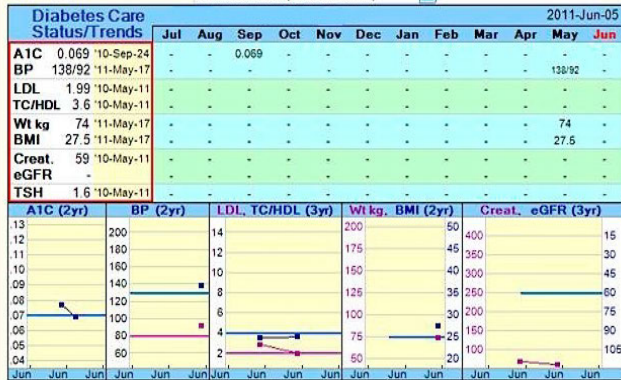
Diabetes Care Status/Trends

2011-Jun-05

|  |  | Jul | Aug | Sep | Oct | Nov | Dec | Jan | Feb | Mar | Apr | May | Jun |
|---|---|---|---|---|---|---|---|---|---|---|---|---|---|
| A1C 0.069 | '10-Sep-24 | - | - | 0.069 | - | - | - | - | - | - | - | - | - |
| BP 138/92 | '11-May-17 | - | - | - | - | - | - | - | - | - | - | 138/92 | - |
| LDL 1.99 | '10-May-11 | - | - | - | - | - | - | - | - | - | - | - | - |
| TC/HDL 3.6 | '10-May-11 | - | - | - | - | - | - | - | - | - | - | - | - |
| Wt kg 74 | '11-May-17 | - | - | - | - | - | - | - | - | - | - | 74 | - |
| BMI 27.5 | '11-May-17 | - | - | - | - | - | - | - | - | - | - | 27.5 | - |
| Creat. 59 | '10-May-11 | - | - | - | - | - | - | - | - | - | - | - | - |
| eGFR - |  | - | - | - | - | - | - | - | - | - | - | - | - |
| TSH 1.6 | '10-May-11 | - | - | - | - | - | - | - | - | - | - | - | - |

A1C (2yr)
.13 .12 .11 .10 .09 .08 .07 .06 .05 .04
Jun Jun Jun

BP (2yr)
200 180 160 140 120 100 80 60
Jun Jun Jun

LDL, TC/HDL (3yr)
14 12 10 8 6 4 2
Jun Jun Jun Jun

Wt kg, BMI (2yr)
200 175 150 125 100 75 50
50 45 40 35 30 25 20
Jun Jun Jun

Creat, eGFR (3yr)
400 350 300 250 200 150 100
15 30 45 60 75 90 105
Jun Jun Jun Jun